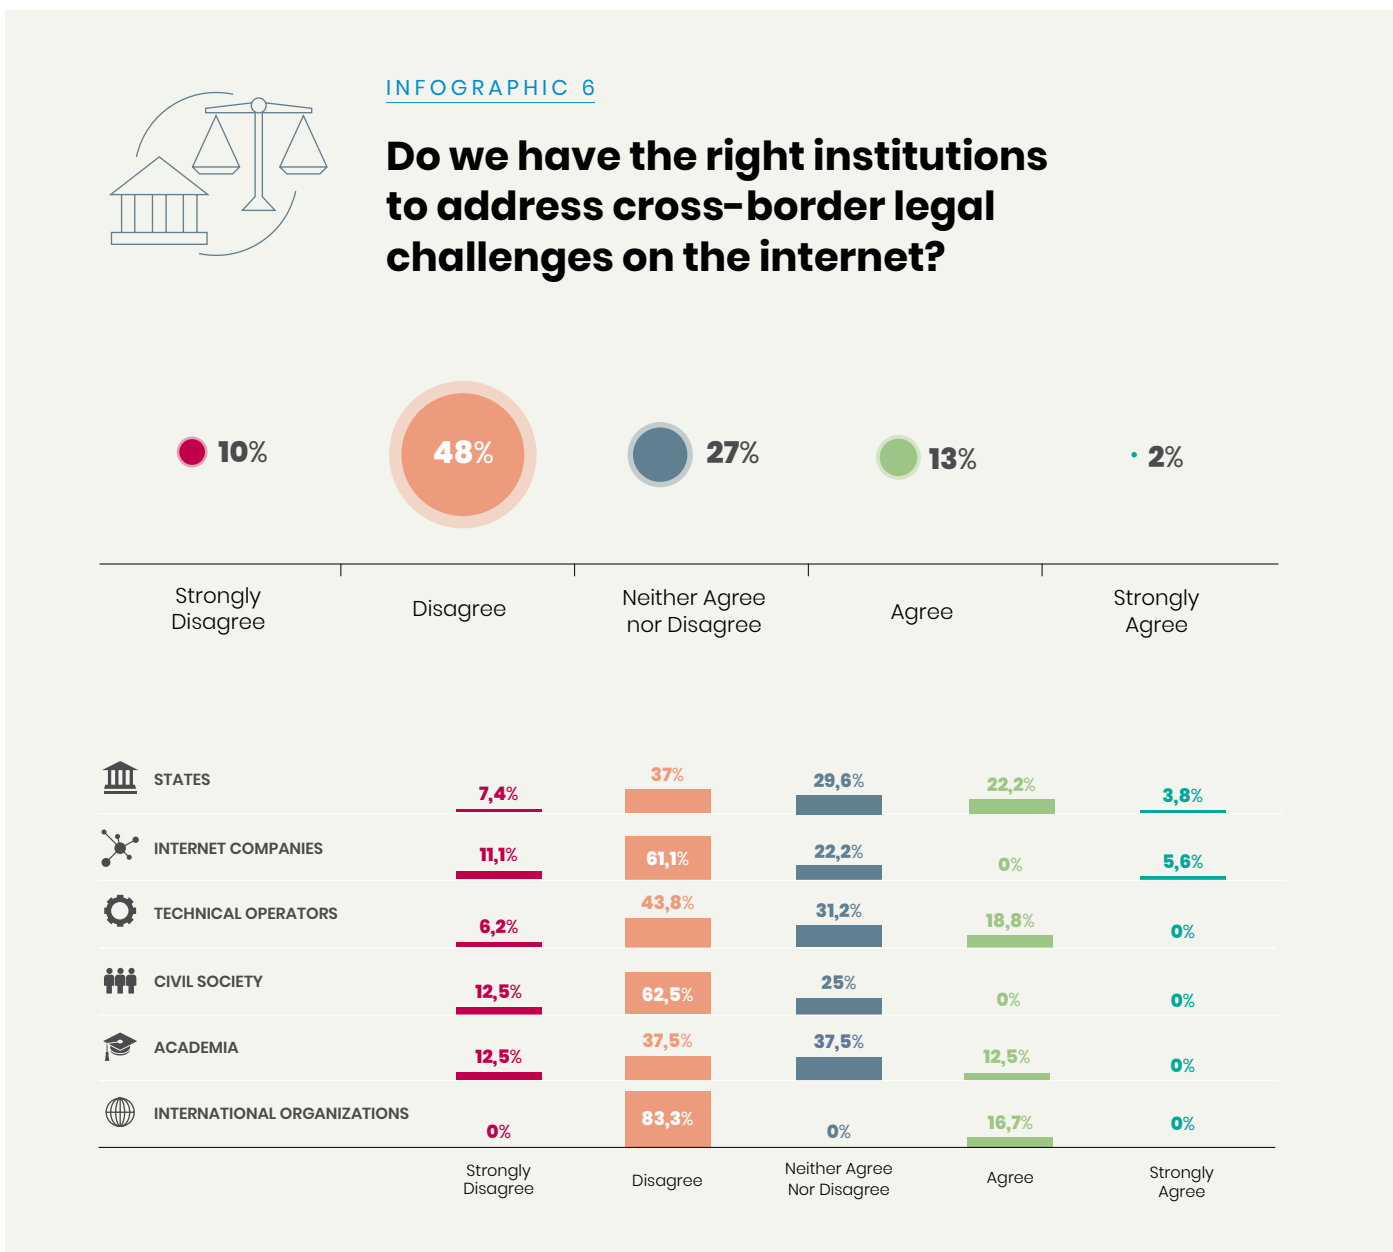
INFOGRAPHIC 6

Do we have the right institutions to address cross-border legal challenges on the internet?

10%

48%

27%

13%

2%

Strongly Disagree

Disagree

Neither Agree nor Disagree

Agree

Strongly Agree

| | Strongly Disagree | Disagree | Neither Agree Nor Disagree | Agree | Strongly Agree |
|---|---|---|---|---|---|
| STATES | 7,4% | 37% | 29,6% | 22,2% | 3,8% |
| INTERNET COMPANIES | 11,1% | 61,1% | 22,2% | 0% | 5,6% |
| TECHNICAL OPERATORS | 6,2% | 43,8% | 31,2% | 18,8% | 0% |
| CIVIL SOCIETY | 12,5% | 62,5% | 25% | 0% | 0% |
| ACADEMIA | 12,5% | 37,5% | 37,5% | 12,5% | 0% |
| INTERNATIONAL ORGANIZATIONS | 0% | 83,3% | 0% | 16,7% | 0% |